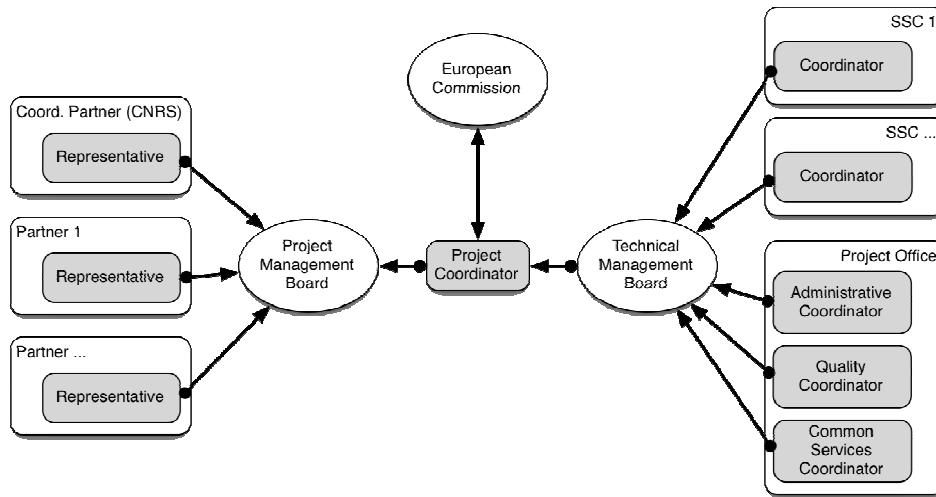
Coord. Partner (CNRS)

Representative

Partner 1

Representative

Partner ...

Representative

Project Management Board

European Commission

Project Coordinator

Technical Management Board

SSC 1

Coordinator

SSC ...

Coordinator

Project Office

Administrative Coordinator

Quality Coordinator

Common Services Coordinator